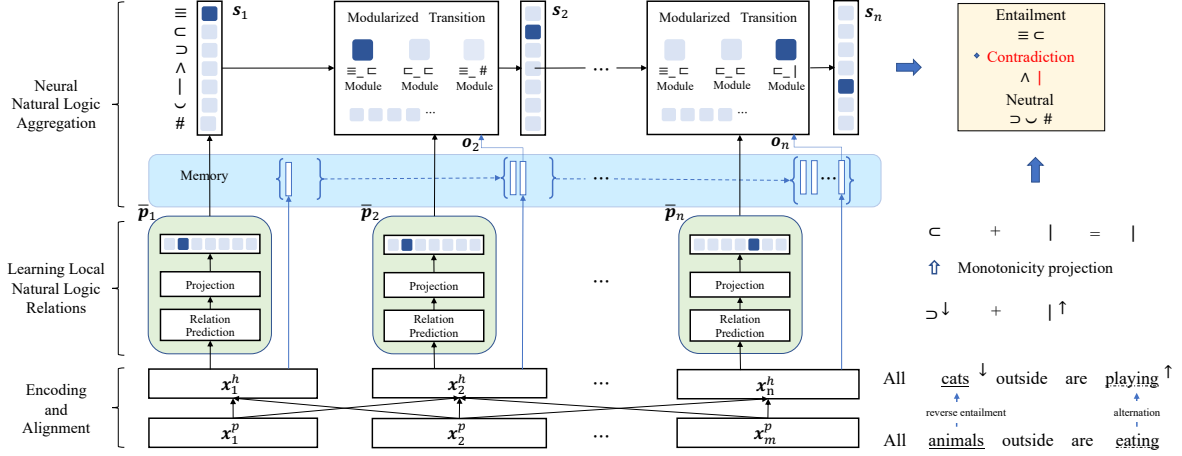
Neural Natural Logic Aggregation

≡ ⊂ ⊃ ∧ | ⌣ #

$s_1$

Modularized Transition

≡_⊏ Module ⊏_⊏ Module ≡_# Module ...

$s_2$

...

Modularized Transition

≡_⊏ Module ⊏_⊏ Module ⊏_| Module ...

$s_n$

Entailment
≡ ⊂
Contradiction
∧ |
Neutral
⊃ ⌣ #

$o_2$

$o_n$

Memory

...

$\overline{p}_1$

$\overline{p}_2$

$\overline{p}_n$

Learning Local Natural Logic Relations

Projection

Relation Prediction

Projection

Relation Prediction

...

Projection

Relation Prediction

⊂ + | = |

Monotonicity projection

⊃↓ + |↑

Encoding and Alignment

$x_1^h$

$x_2^h$

...

$x_n^h$

$x_1^p$

$x_2^p$

...

$x_m^p$

All cats↓ outside are playing↑

reverse entailment

alternation

All animals outside are eating